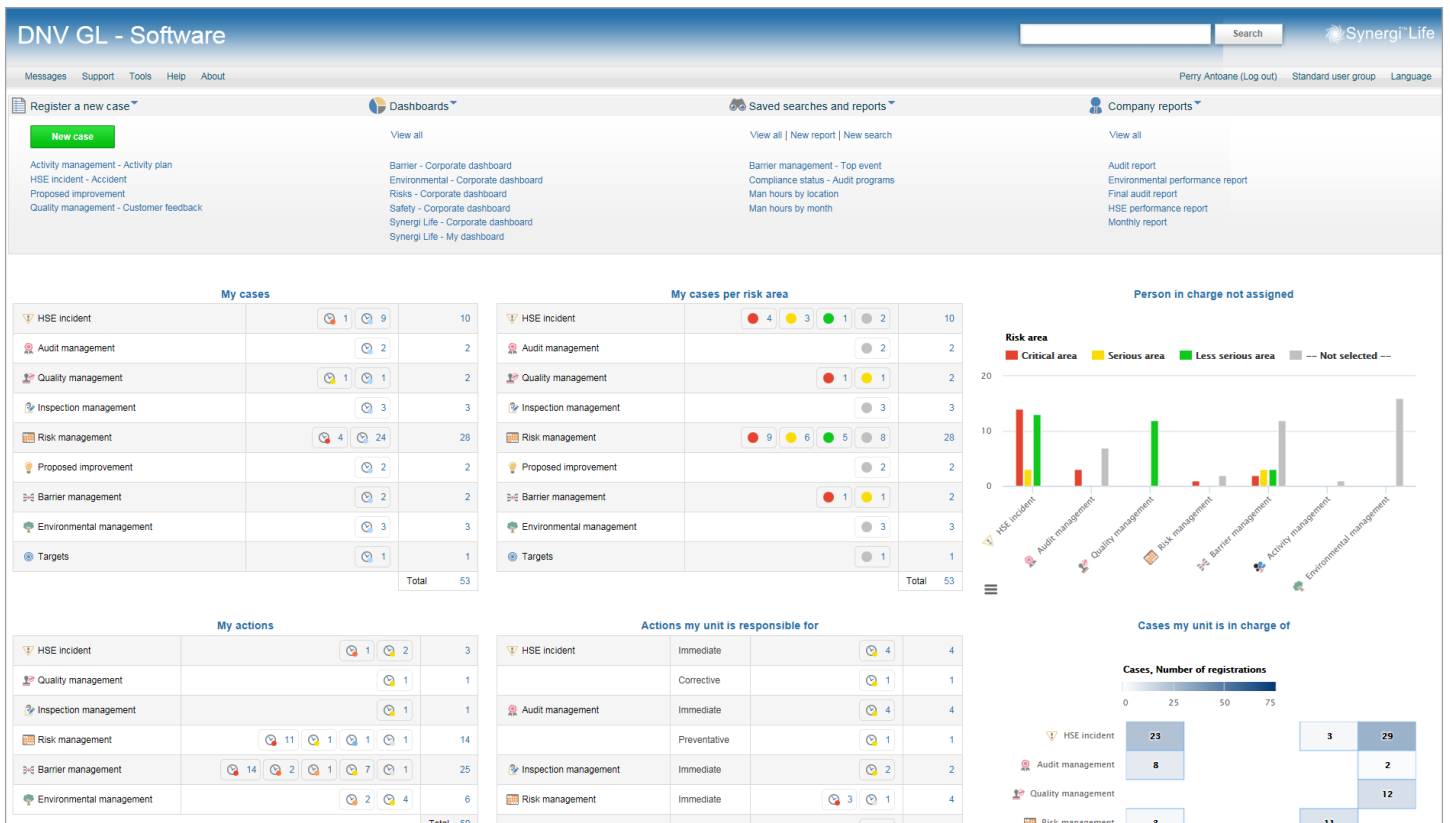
DNV GL - Software

Search

Synergi Life

Messages Support Tools Help About

Perry Antoane (Log out) Standard user group Language

Register a new case

New case

Activity management - Activity plan
HSE incident - Accident
Proposed improvement
Quality management - Customer feedback

Dashboards

View all

Barrier - Corporate dashboard
Environmental - Corporate dashboard
Risks - Corporate dashboard
Safety - Corporate dashboard
Synergi Life - Corporate dashboard
Synergi Life - My dashboard

Saved searches and reports

View all | New report | New search

Barrier management - Top event
Compliance status - Audit programs
Man hours by location
Man hours by month

Company reports

View all

Audit report
Environmental performance report
Final audit report
HSE performance report
Monthly report

My cases

| | | |
|---|---|---|
| HSE incident | 1 9 | 10 |
| Audit management | 2 | 2 |
| Quality management | 1 1 | 2 |
| Inspection management | 3 | 3 |
| Risk management | 4 24 | 28 |
| Proposed improvement | 2 | 2 |
| Barrier management | 2 | 2 |
| Environmental management | 3 | 3 |
| Targets | 1 | 1 |
| | Total | 53 |

My cases per risk area

| | | |
|---|---|---|
| HSE incident | 4 3 1 2 | 10 |
| Audit management | 2 | 2 |
| Quality management | 1 1 | 2 |
| Inspection management | 3 | 3 |
| Risk management | 9 6 5 8 | 28 |
| Proposed improvement | 2 | 2 |
| Barrier management | 1 1 | 2 |
| Environmental management | 3 | 3 |
| Targets | 1 | 1 |
| | Total | 53 |

Person in charge not assigned

Risk area
Critical area Serious area Less serious area -- Not selected --

20
10
0

HSE incident
Audit management
Quality management
Risk management
Barrier management
Activity management
Environmental management

My actions

| | | |
|---|---|---|
| HSE incident | 1 2 | 3 |
| Quality management | 1 | 1 |
| Inspection management | 1 | 1 |
| Risk management | 11 1 1 1 | 14 |
| Barrier management | 14 2 1 7 1 | 25 |
| Environmental management | 2 4 | 6 |
| | Total | 50 |

Actions my unit is responsible for

| | | | |
|---|---|---|---|
| HSE incident | Immediate | 4 | 4 |
| | Corrective | 1 | 1 |
| Audit management | Immediate | 4 | 4 |
| | Preventative | 1 | 1 |
| Inspection management | Immediate | 2 | 2 |
| Risk management | Immediate | 3 1 | 4 |

Cases my unit is in charge of

Cases, Number of registrations

0 25 50 75

HSE incident 23 3 29
Audit management 8 2
Quality management 12
Risk management 3 11